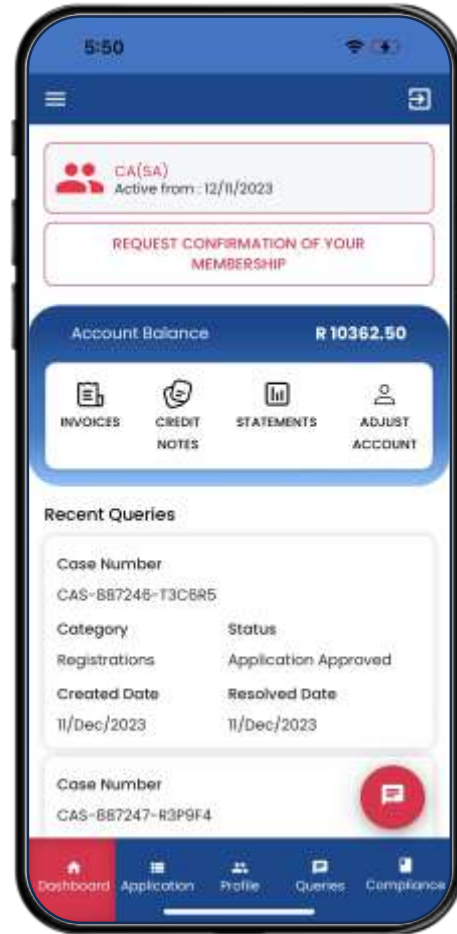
5:50

CA(SA)
Active from : 12/11/2023

REQUEST CONFIRMATION OF YOUR MEMBERSHIP

Account Balance R 10362.50

INVOICES
CREDIT NOTES
STATEMENTS
ADJUST ACCOUNT

Recent Queries

Case Number
CAS-887246-T3C6R5

| Category | Status |
|---|---|
| Registrations | Application Approved |
| Created Date | Resolved Date |
| 11/Dec/2023 | 11/Dec/2023 |

Case Number
CAS-887247-R3P9F4

Dashboard Application Profile Queries Compliance